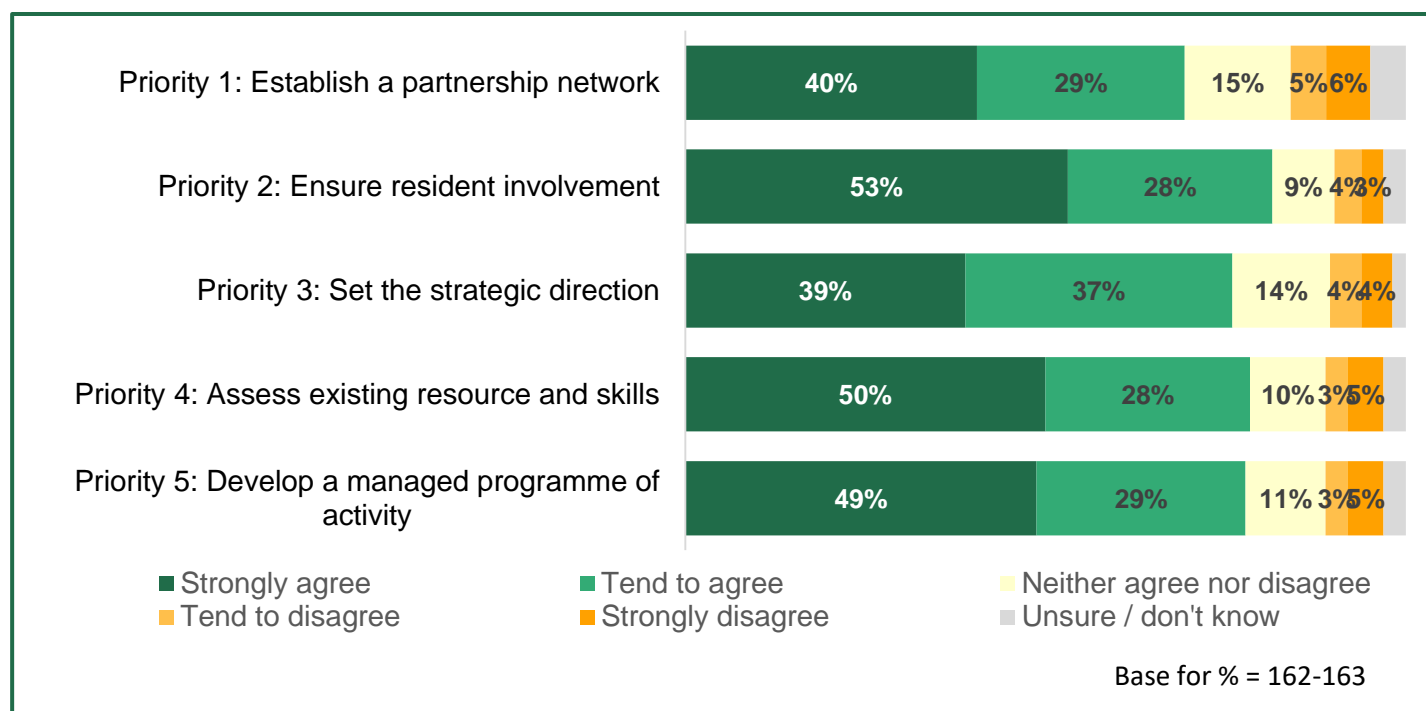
| | Strongly agree | Tend to agree | Neither agree nor disagree | Tend to disagree | Strongly disagree |
|---|---|---|---|---|---|
| Priority 1: Establish a partnership network | 40% | 29% | 15% | 5% | 6% |
| Priority 2: Ensure resident involvement | 53% | 28% | 9% | 4% | 3% |
| Priority 3: Set the strategic direction | 39% | 37% | 14% | 4% | 4% |
| Priority 4: Assess existing resource and skills | 50% | 28% | 10% | 3% | 5% |
| Priority 5: Develop a managed programme of activity | 49% | 29% | 11% | 3% | 5% |

Strongly agree
Tend to agree
Neither agree nor disagree
Tend to disagree
Strongly disagree
Unsure / don't know

Base for % = 162-163